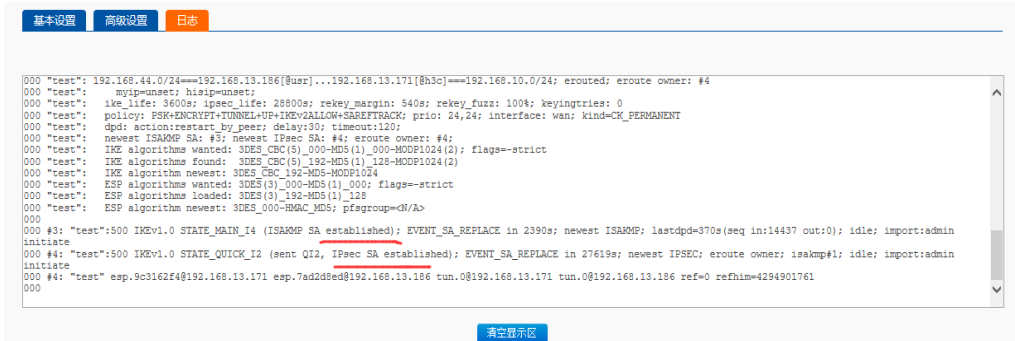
基本设置 高级设置 日志

000 "test": 192.168.44.0/24===192.168.13.186[@usr]...192.168.13.171[@h3c]===192.168.10.0/24; erouted; eroute owner: #4
000 "test": myip=unset; hisip=unset;
000 "test": ike_life: 3600s; ipsec_life: 28800s; rekey_margin: 540s; rekey_fuzz: 100%; keyingtries: 0
000 "test": policy: PSK+ENCRYPT+TUNNEL+UP+IKEv2ALLOW+SAREFTRACK; prio: 24,24; interface: wan; kind=CK_PERMANENT
000 "test": dpd: action:restart_by_peer; delay:30; timeout:120;
000 "test": newest ISAKMP SA: #3; newest IPsec SA: #4; eroute owner: #4;
000 "test": IKE algorithms wanted: 3DES_CBC(5)_000-MD5(1)_000-MODP1024(2); flags=-strict
000 "test": IKE algorithms found: 3DES_CBC(5)_192-MD5(1)_128-MODP1024(2)
000 "test": IKE algorithm newest: 3DES_CBC_192-MD5-MODP1024
000 "test": ESP algorithms wanted: 3DES(3)_000-MD5(1)_000; flags=-strict
000 "test": ESP algorithms loaded: 3DES(3)_192-MD5(1)_128
000 "test": ESP algorithm newest: 3DES_000-HMAC_MD5; pfsgroup=<N/A>
000
000 #3: "test":500 IKEv1.0 STATE_MAIN_I4 (ISAKMP SA established); EVENT_SA_REPLACE in 2390s; newest ISAKMP; lastdpd=370s(seq in:14437 out:0); idle; import:admin initiate
000 #4: "test":500 IKEv1.0 STATE_QUICK_I2 (sent QI2, IPsec SA established); EVENT_SA_REPLACE in 27619s; newest IPSEC; eroute owner; isakmp#1; idle; import:admin initiate
000 #4: "test" esp.9c3162f4@192.168.13.171 esp.7ad2d8ed@192.168.13.186 tun.0@192.168.13.171 tun.0@192.168.13.186 ref=0 refhim=4294901761
000

清空显示区